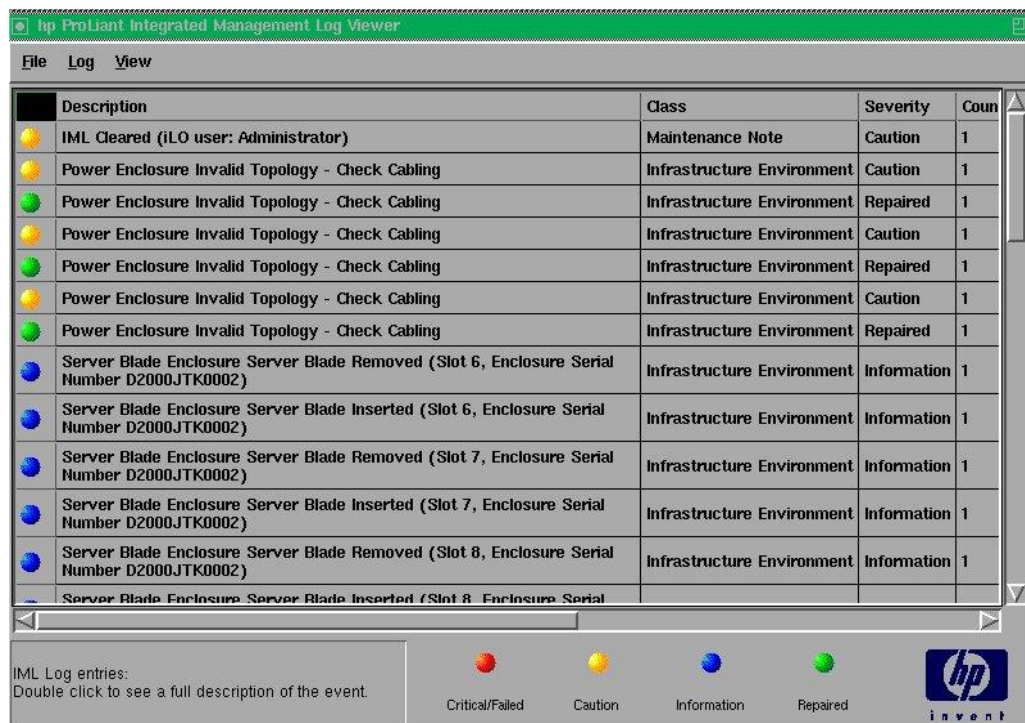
hp ProLiant Integrated Management Log Viewer

File Log View

| | Description | Class | Severity | Coun |
|---|---|---|---|---|
| | IML Cleared (iLO user: Administrator) | Maintenance Note | Caution | 1 |
| | Power Enclosure Invalid Topology - Check Cabling | Infrastructure Environment | Caution | 1 |
| | Power Enclosure Invalid Topology - Check Cabling | Infrastructure Environment | Repaired | 1 |
| | Power Enclosure Invalid Topology - Check Cabling | Infrastructure Environment | Caution | 1 |
| | Power Enclosure Invalid Topology - Check Cabling | Infrastructure Environment | Repaired | 1 |
| | Power Enclosure Invalid Topology - Check Cabling | Infrastructure Environment | Caution | 1 |
| | Power Enclosure Invalid Topology - Check Cabling | Infrastructure Environment | Repaired | 1 |
| | Server Blade Enclosure Server Blade Removed (Slot 6, Enclosure Serial Number D2000JTK0002) | Infrastructure Environment | Information | 1 |
| | Server Blade Enclosure Server Blade Inserted (Slot 6, Enclosure Serial Number D2000JTK0002) | Infrastructure Environment | Information | 1 |
| | Server Blade Enclosure Server Blade Removed (Slot 7, Enclosure Serial Number D2000JTK0002) | Infrastructure Environment | Information | 1 |
| | Server Blade Enclosure Server Blade Inserted (Slot 7, Enclosure Serial Number D2000JTK0002) | Infrastructure Environment | Information | 1 |
| | Server Blade Enclosure Server Blade Removed (Slot 8, Enclosure Serial Number D2000JTK0002) | Infrastructure Environment | Information | 1 |
| | Server Blade Enclosure Server Blade Inserted (Slot 8, Enclosure Serial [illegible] | | | |

IML Log entries:
Double click to see a full description of the event.

Critical/Failed Caution Information Repaired

hp
invent